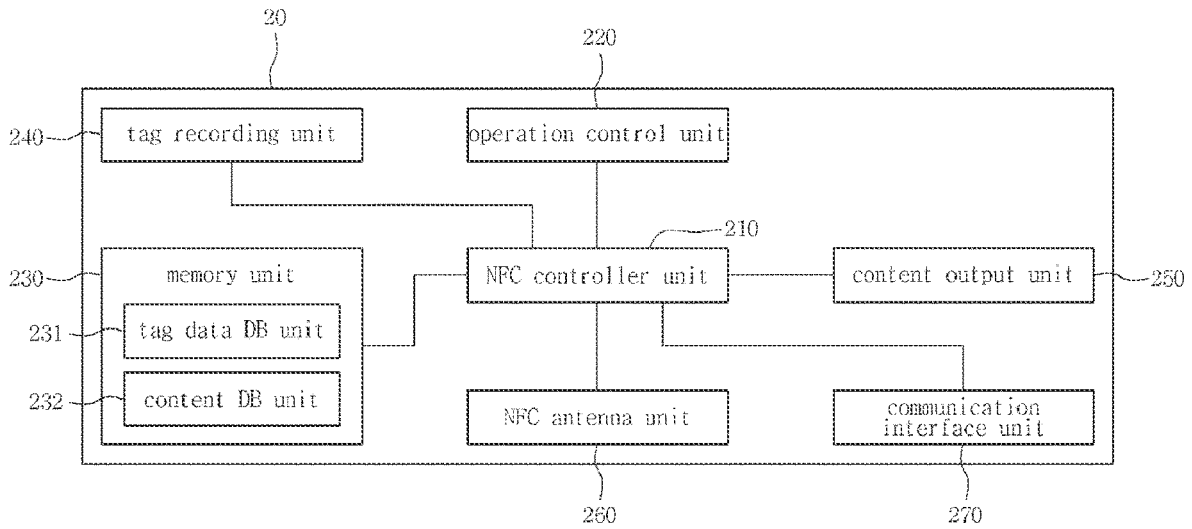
20

220

240 tag recording unit

operation control unit

210

230 memory unit

NFC controller unit

content output unit 250

231 tag data DB unit

232 content DB unit

NFC antenna unit

communication interface unit

260

270